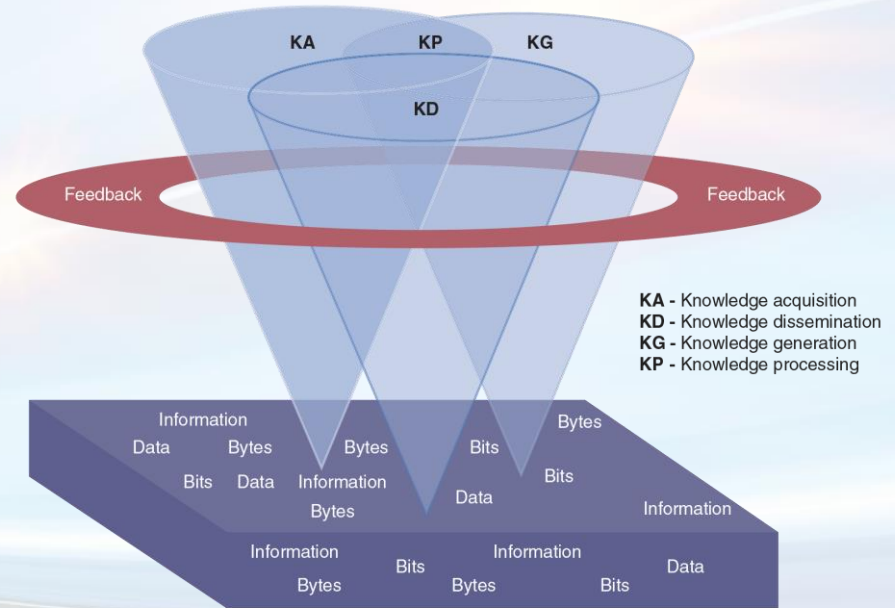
KA KP KG

KD

Feedback Feedback

KA - Knowledge acquisition
KD - Knowledge dissemination
KG - Knowledge generation
KP - Knowledge processing

Information
Data Bytes Bytes Bits Bytes
Bits Data Information Bits
Bytes Data Information

Information Information
Bits Data
Bytes Bytes Bits